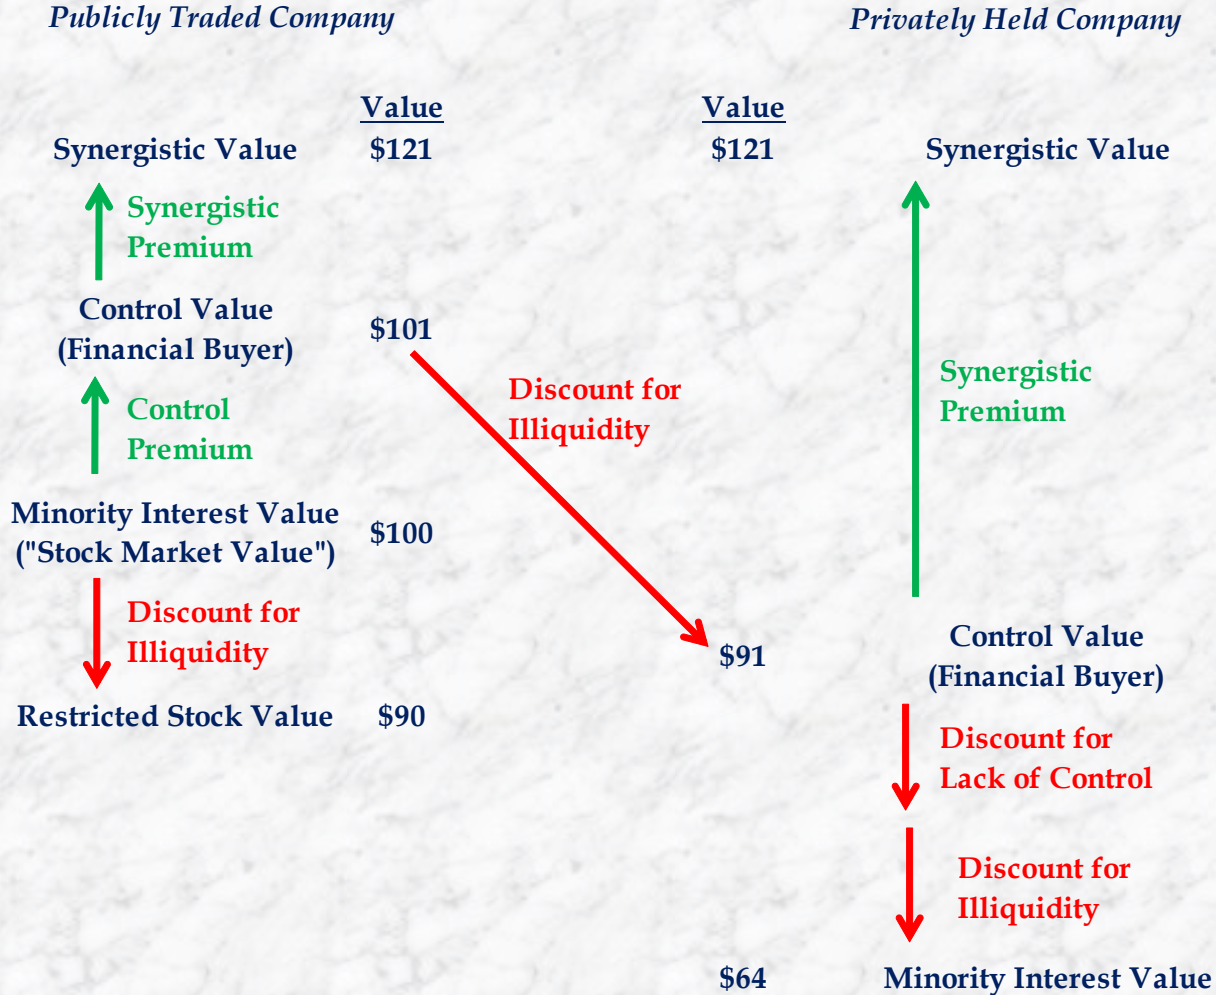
Publicly Traded Company

Privately Held Company

Value

Value

Synergistic Value $121

$121 Synergistic Value

Synergistic Premium

Control Value (Financial Buyer) $101

Discount for Illiquidity

Synergistic Premium

Control Premium

Minority Interest Value ("Stock Market Value") $100

Discount for Illiquidity

$91

Control Value (Financial Buyer)

Restricted Stock Value $90

Discount for Lack of Control

Discount for Illiquidity

$64 Minority Interest Value